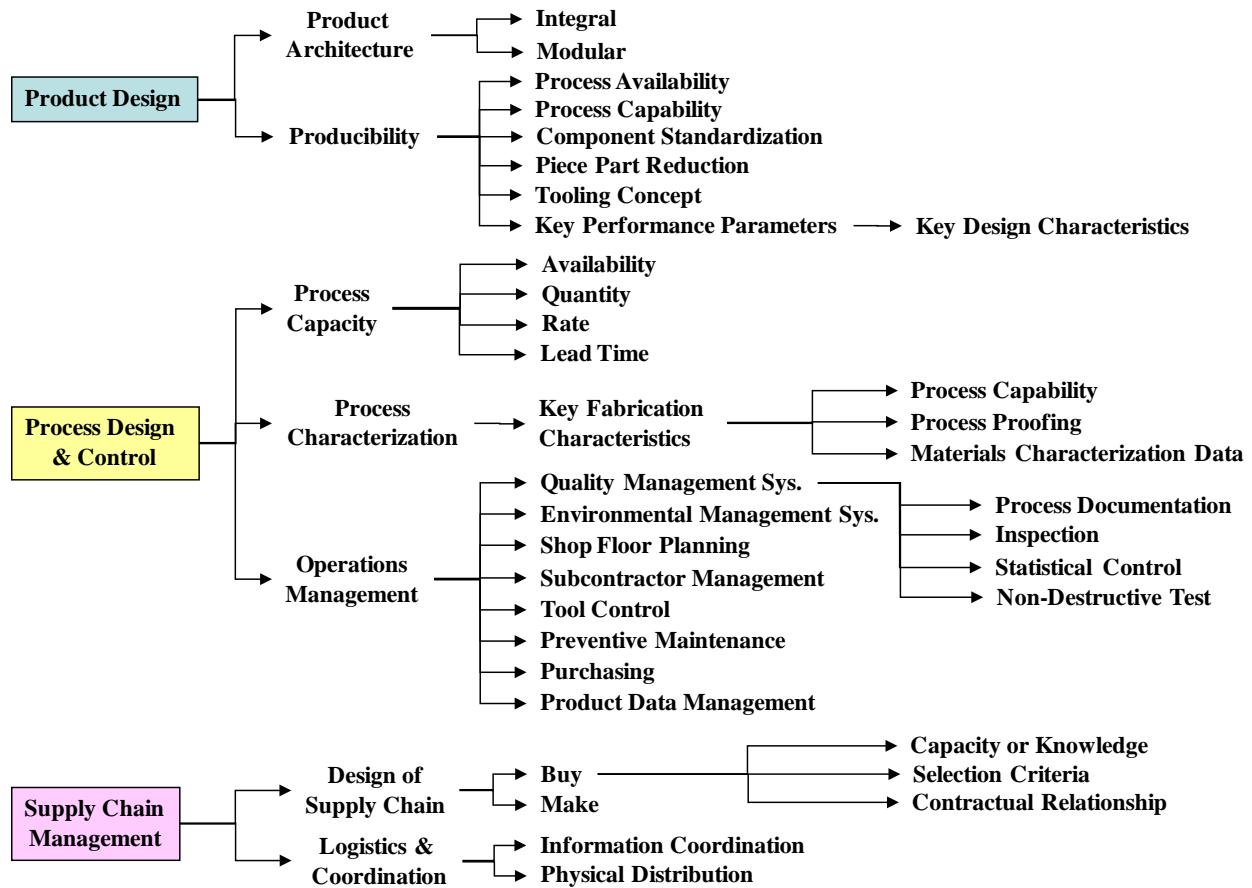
Product Design

Product Architecture

Integral

Modular

Producibility

Process Availability

Process Capability

Component Standardization

Piece Part Reduction

Tooling Concept

Key Performance Parameters

Key Design Characteristics

Process Design & Control

Process Capacity

Availability

Quantity

Rate

Lead Time

Process Characterization

Key Fabrication Characteristics

Process Capability

Process Proofing

Materials Characterization Data

Operations Management

Quality Management Sys.

Environmental Management Sys.

Shop Floor Planning

Subcontractor Management

Tool Control

Preventive Maintenance

Purchasing

Product Data Management

Process Documentation

Inspection

Statistical Control

Non-Destructive Test

Supply Chain Management

Design of Supply Chain

Buy

Make

Capacity or Knowledge

Selection Criteria

Contractual Relationship

Logistics & Coordination

Information Coordination

Physical Distribution